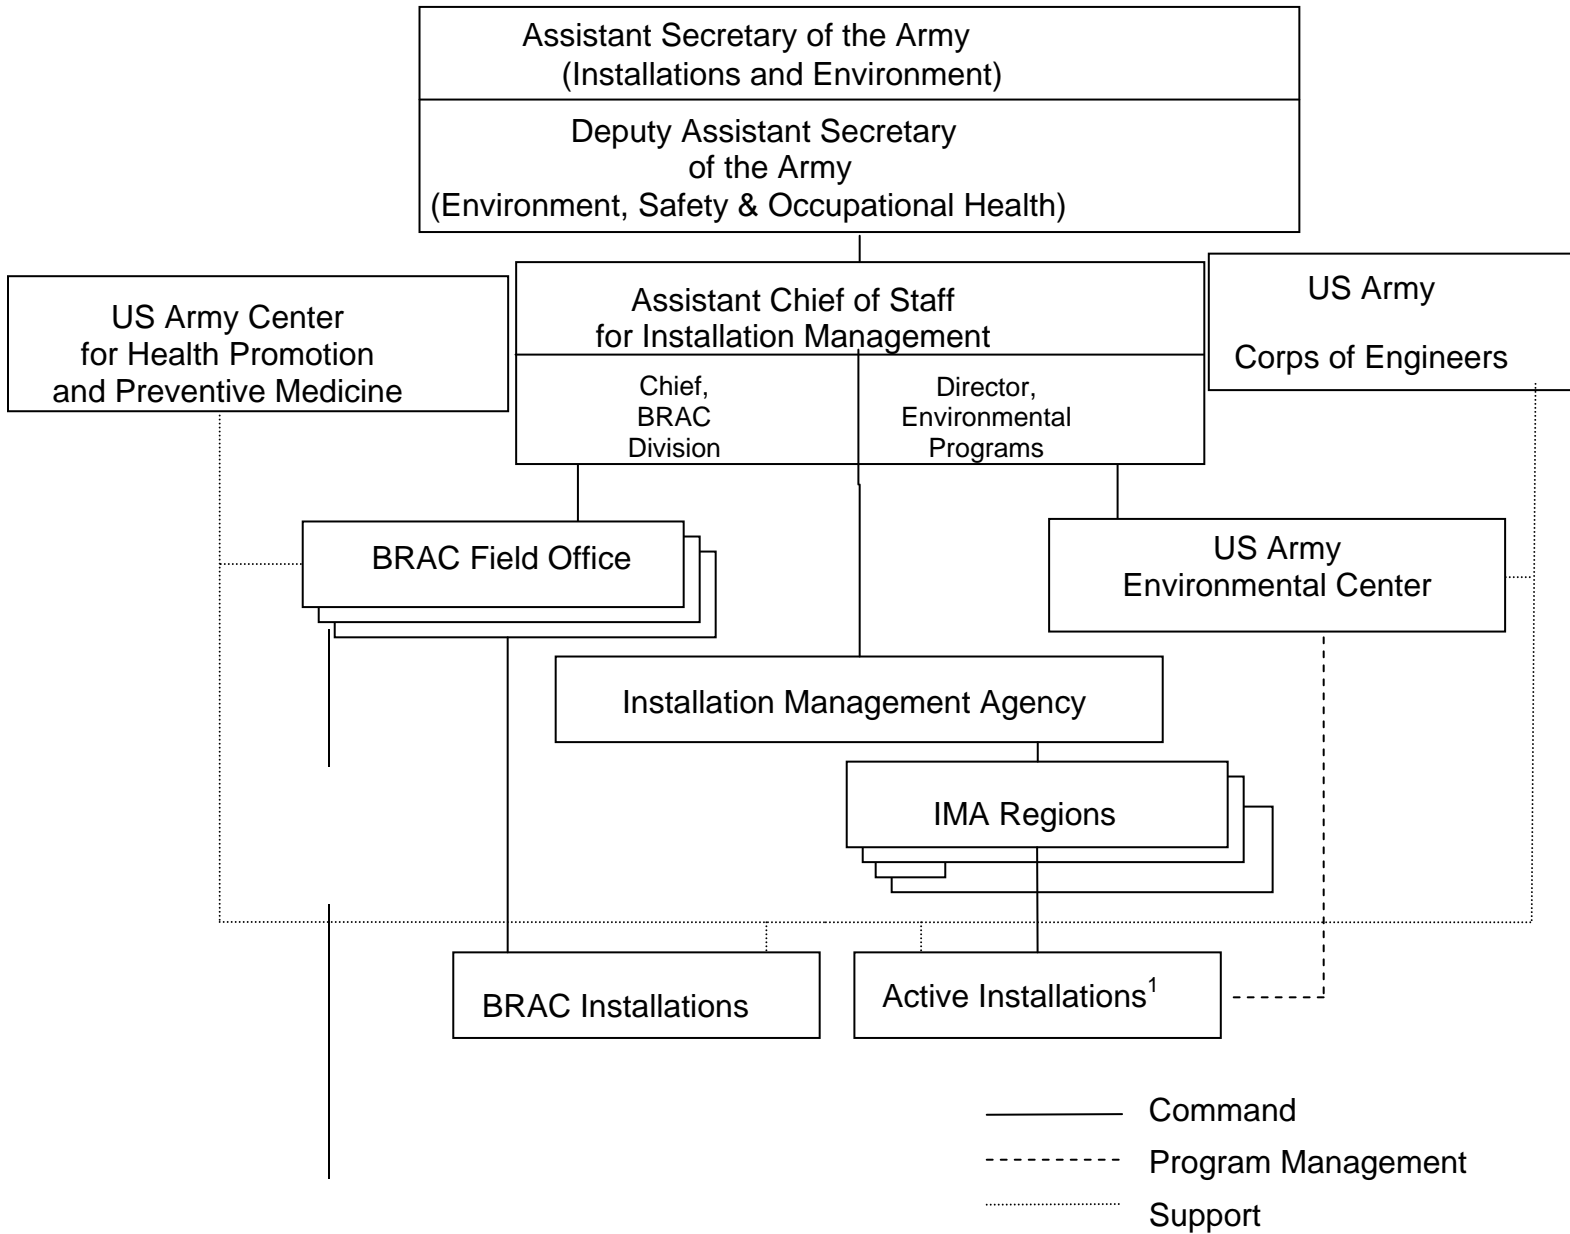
Assistant Secretary of the Army
(Installations and Environment)

Deputy Assistant Secretary of the Army
(Environment, Safety & Occupational Health)

US Army Center for Health Promotion and Preventive Medicine

Assistant Chief of Staff for Installation Management

Chief, BRAC Division

Director, Environmental Programs

US Army

Corps of Engineers

BRAC Field Office

US Army Environmental Center

Installation Management Agency

IMA Regions

BRAC Installations

Active Installations$^1$

Command

Program Management

Support